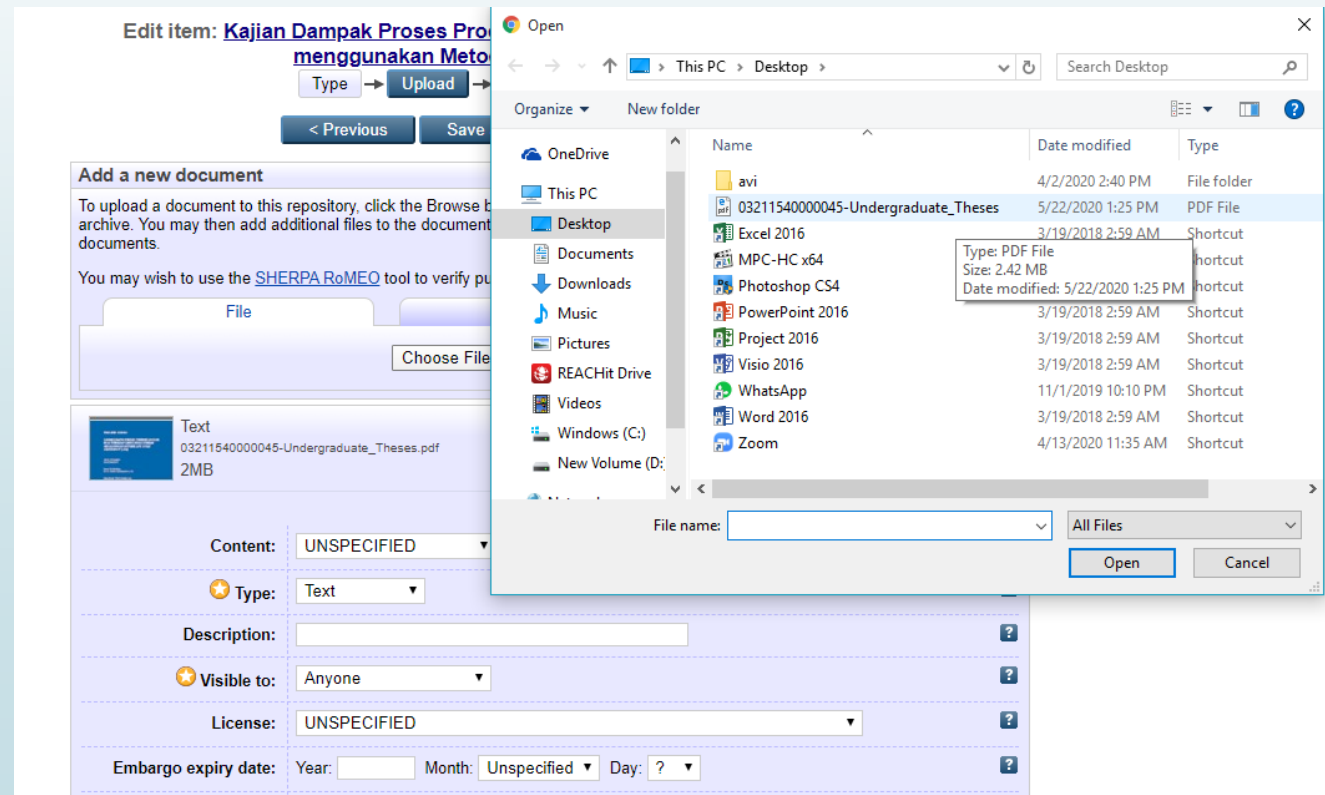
Edit item: Kajian Dampak Proses Pro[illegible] menggunakan Meto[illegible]

Type → Upload →

< Previous Save

Add a new document

To upload a document to this repository, click the Browse b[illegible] archive. You may then add additional files to the document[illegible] documents.

You may wish to use the SHERPA RoMEO tool to verify pu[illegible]

File

Choose File

Text
03211540000045-Undergraduate_Theses.pdf
2MB

Content: UNSPECIFIED

Type: Text

Description:

Visible to: Anyone

License: UNSPECIFIED

Embargo expiry date: Year: Month: Unspecified Day: ?

Open

This PC › Desktop ›

Search Desktop

Organize New folder

OneDrive
This PC
Desktop
Documents
Downloads
Music
Pictures
REACHit Drive
Videos
Windows (C:)
New Volume (D:

| Name | Date modified | Type |
|---|---|---|
| avi | 4/2/2020 2:40 PM | File folder |
| 03211540000045-Undergraduate_Theses | 5/22/2020 1:25 PM | PDF File |
| Excel 2016 | 3/19/2018 2:59 AM | Shortcut |
| MPC-HC x64 | | hortcut |
| Photoshop CS4 | | hortcut |
| PowerPoint 2016 | 3/19/2018 2:59 AM | Shortcut |
| Project 2016 | 3/19/2018 2:59 AM | Shortcut |
| Visio 2016 | 3/19/2018 2:59 AM | Shortcut |
| WhatsApp | 11/1/2019 10:10 PM | Shortcut |
| Word 2016 | 3/19/2018 2:59 AM | Shortcut |
| Zoom | 4/13/2020 11:35 AM | Shortcut |

Type: PDF File
Size: 2.42 MB
Date modified: 5/22/2020 1:25 PM

File name:

All Files

Open Cancel